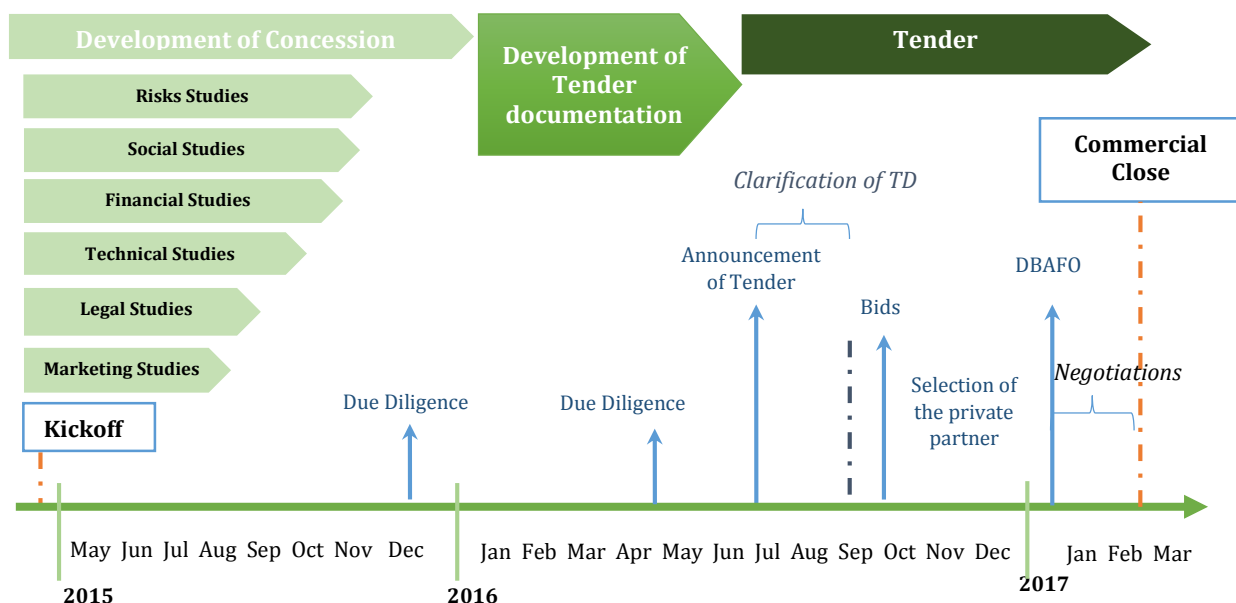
Development of Concession

Development of Tender documentation

Tender

Risks Studies

Social Studies

Financial Studies

Technical Studies

Legal Studies

Marketing Studies

Commercial Close

Clarification of TD

Announcement of Tender

DBAFO

Bids

Selection of the private partner

Negotiations

Due Diligence

Due Diligence

Kickoff

May Jun Jul Aug Sep Oct Nov Dec

Jan Feb Mar Apr May Jun Jul Aug Sep Oct Nov Dec

Jan Feb Mar

2015

2016

2017